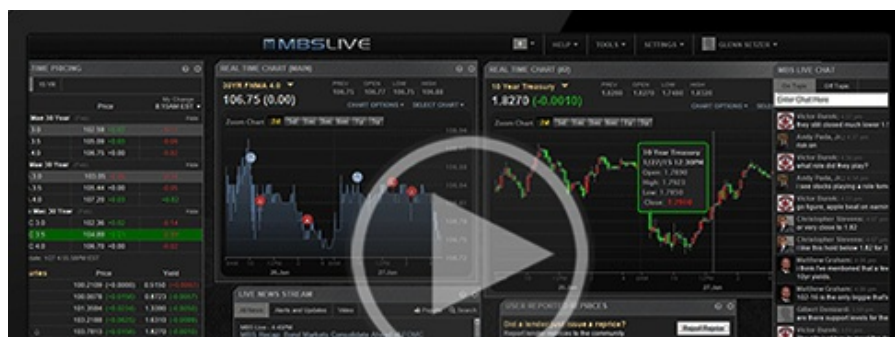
MBSLIVE

HELP ▾ TOOLS ▾ SETTINGS ▾ GLENN SCSZEK ▾

TIME PRICING

Price

Mor 30 Year

3.0 102.58

3.5 105.09

4.0 106.75

Mor 30 Year

3.5 105.44

4.0 107.29

Mor 30 Year

3.0 102.36

3.5 104.89

4.0 106.79

Price Yield

100.2109 0.5150

100.0078 0.8723

101.3594 1.3380

103.2188 1.6310

103.7813 1.8270

REAL TIME CHART (MAIN)

30YR FNMA 4.0

106.75 (0.00)

PREV OPEN LOW HIGH

106.75 106.77 106.70 106.83

CHART OPTIONS ▾ SELECT CHART ▾

Zoom Chart

26 Jun 27 Jun

REAL TIME CHART (#2)

10 Year Treasury

1.8270 (-0.0010)

PREV OPEN LOW HIGH

1.8280 1.8270 1.7460 1.8320

CHART OPTIONS ▾ SELECT CHART ▾

Zoom Chart

10 Year Treasury
Open: 1.7890
High: 1.7923
Low: 1.7850
Close: 1.7910

26 Jun 27 Jun

MBS LIVE CHAT

Enter Chat Here

Victor Dusek
they still closed much lower

Andy Pada
they ride they play?

Victor Dusek
what role did they play?

Victor Dusek
i saw stocks playing a role too

Victor Dusek
go figure, apple hauled on earnin

Christopher Stevens
or very close to 1.82

Christopher Stevens
then fell to below 1.82 for 3

Matthew Graham
i think i've mentioned that a fe 10yr points.

Matthew Graham
102-16 is the only bigger that's

Gilbert Gonzardi
are there support levels for the

LIVE NEWS STREAM

All News Alerts and Updates Video

MBS Live - 4:45PM
MBS Recap: Bond Markets Consolidate Ahead of FOMC

USER REPORTED REPRICES

Did a lender just issue a reprice?
Report lender reprices to the community

Report Reprice